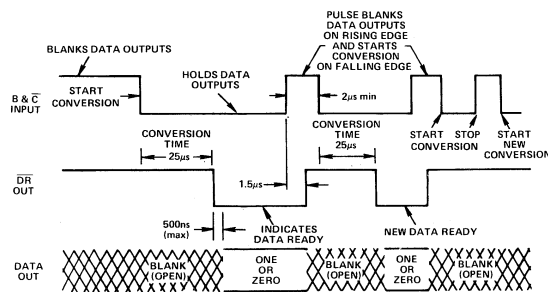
BLANKS DATA OUTPUTS

START CONVERSION

HOLDS DATA OUTPUTS

PULSE BLANKS DATA OUTPUTS ON RISING EDGE AND STARTS CONVERSION ON FALLING EDGE

$2\mu s$ min

B & $\overline{C}$ INPUT

START CONVERSION

STOP

START NEW CONVERSION

CONVERSION TIME $25\mu s$

CONVERSION TIME $25\mu s$

$\overline{DR}$ OUT

$1.5\mu s$

500ns (max)

INDICATES DATA READY

NEW DATA READY

DATA OUT

BLANK (OPEN)

ONE OR ZERO

BLANK (OPEN)

ONE OR ZERO

BLANK (OPEN)